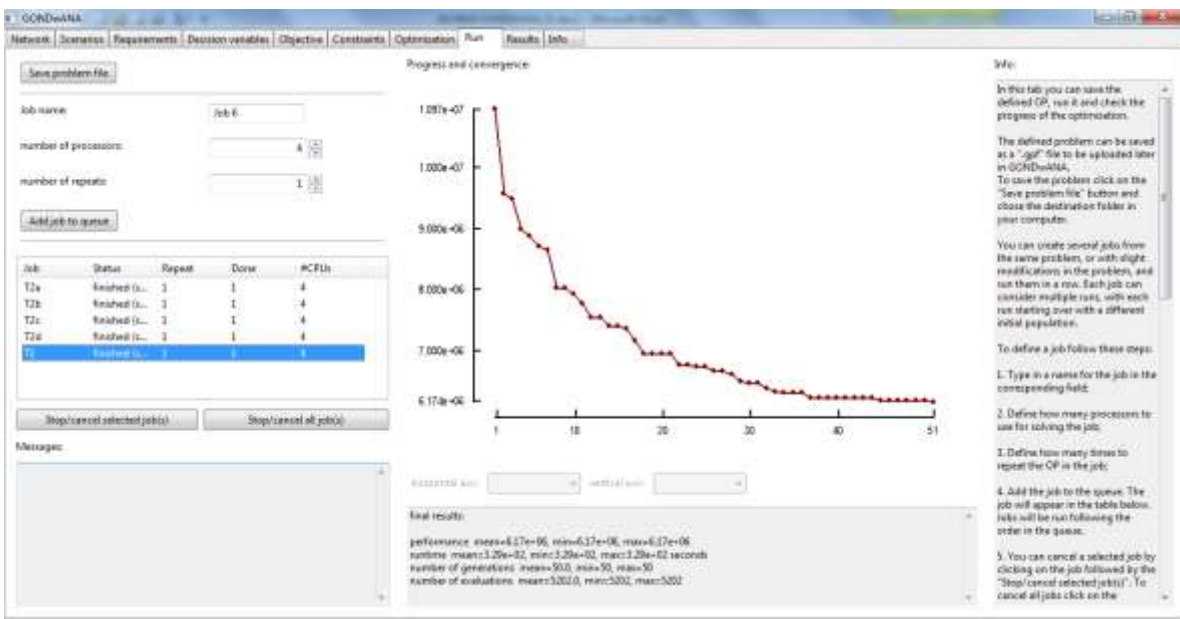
GONDwANA

Network | Scenarios | Requirements | Decision variables | Objective | Constraints | Optimization | Run | Results | Info

Save problem file

Job name: Job 6

number of processors: 4

number of repeats: 1

Add job to queue

| Job | Status | Repeat | Done | #CPUs |
|---|---|---|---|---|
| T2a | finished (s... | 1 | 1 | 4 |
| T2b | finished (s... | 1 | 1 | 4 |
| T2c | finished (s... | 1 | 1 | 4 |
| T2d | finished (s... | 1 | 1 | 4 |
| T2 | finished (s... | 1 | 1 | 4 |

Stop/cancel selected job(s)

Stop/cancel all job(s)

Messages:

Progress and convergence:

1.097e+07

1.000e+07

9.000e+06

8.000e+06

7.000e+06

6.174e+06

1 10 20 30 40 51

horizontal axis: vertical axis:

Final results:

performance mean=6.17e+06, min=6.17e+06, max=6.17e+06
runtime mean=3.29e+02, min=3.29e+02, max=3.29e+02 seconds
number of generations mean=50.0, min=50, max=50
number of evaluations mean=5202.0, min=5202, max=5202

Info:

In this tab you can save the defined OP, run it and check the progress of the optimization.

The defined problem can be saved as a ".gpf" file to be uploaded later in GONDwANA.
To save the problem click on the "Save problem file" button and chose the destination folder in your computer.

You can create several jobs from the same problem, or with slight modifications in the problem, and run them in a row. Each job can consider multiple runs, with each run starting over with a different initial population.

To define a job follow these steps:

1. Type in a name for the job in the corresponding field;

2. Define how many processors to use for solving the job;

3. Define how many times to repeat the OP in the job;

4. Add the job to the queue. The job will appear in the table below. Jobs will be run following the order in the queue.

5. You can cancel a selected job by clicking on the job followed by the "Stop/cancel selected job(s)". To cancel all jobs click on the